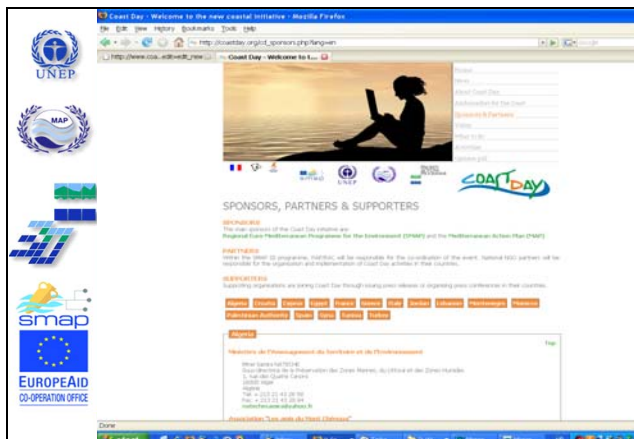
UNEP

MAP

smap

EUROPEAID
CO-OPERATION OFFICE

Coast Day - Welcome to the new coastal initiative - Mozilla Firefox

File Edit View History Bookmarks Tools Help

http://coastday.org/cd_sponsors.php?lang=en

http://www.coa...edit=edit_new | Coast Day - Welcome to t...

COASTDAY

SPONSORS, PARTNERS & SUPPORTERS

SPONSORS
The main sponsors of the Coast Day initiative are:
Regional Euro Mediterranean Programme for the Environment (SMAP) and the Mediterranean Action Plan (MAP)

PARTNERS
Within the SMAP III programme, PAP/RAC will be responsible for the co-ordination of the event. National NGO partners will be responsible for the organization and implementation of Coast Day activities in their countries.

SUPPORTERS
Supporting organizations are joining Coast Day through issuing press releases or organising press conferences in their countries.

Algeria Croatia Cyprus Egypt France Greece Italy Jordan Lebanon Montenegro Morocco Palestinian Authority Spain Syria Tunisia Turkey

Algeria

Top

Ministère de l'Aménagement du Territoire et de l'Environnement

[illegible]

Association "Les amis du Nord Chénoua"

Done